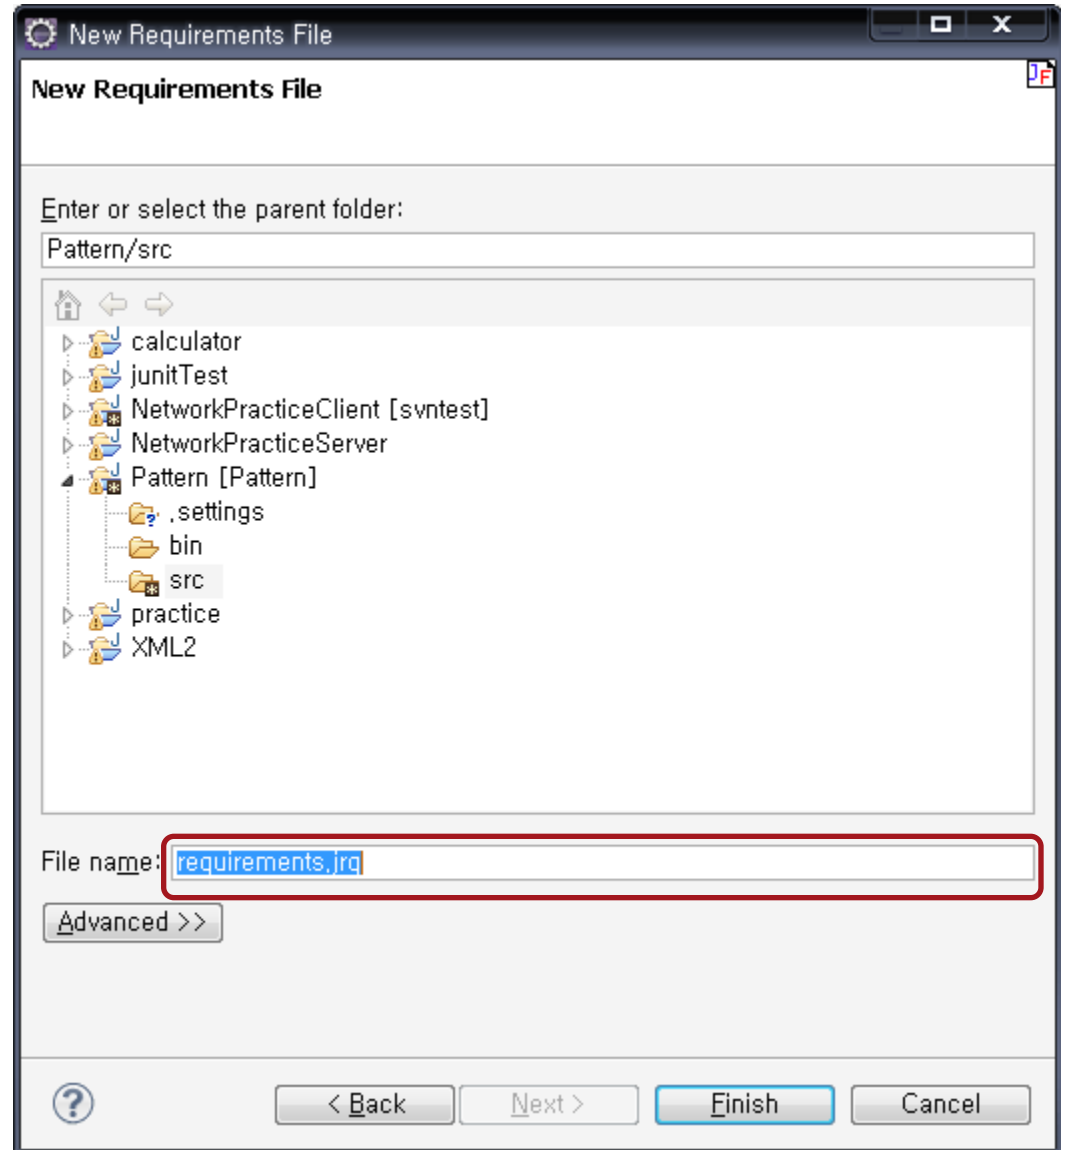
New Requirements File

New Requirements File

Enter or select the parent folder:

Pattern/src

calculator
junitTest
NetworkPracticeClient [svntest]
NetworkPracticeServer
Pattern [Pattern]
.settings
bin
src
practice
XML2

File name: requirements.jrq

Advanced >>

< Back
Next >
Finish
Cancel